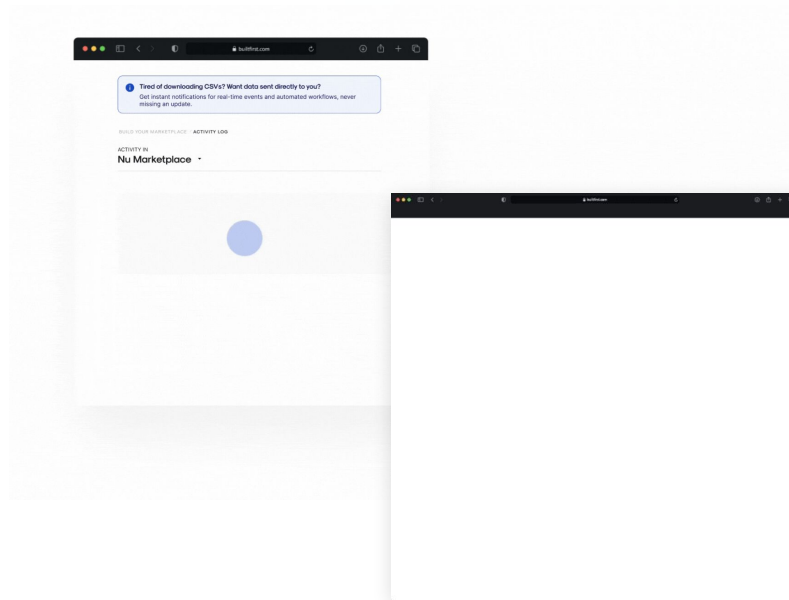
builtfirst.com

Tired of downloading CSVs? Want data sent directly to you?
Get instant notifications for real-time events and automated workflows, never missing an update.

BUILD YOUR MARKETPLACE / ACTIVITY LOG

ACTIVITY IN
Nu Marketplace

builtfirst.com